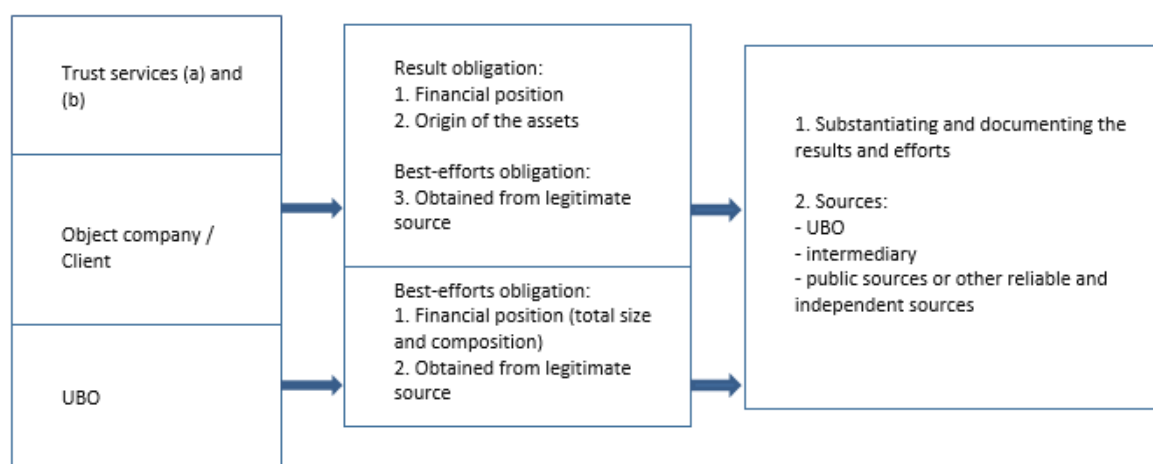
Trust services (a) and (b)

Object company / Client

UBO

Result obligation:
1. Financial position
2. Origin of the assets

Best-efforts obligation:
3. Obtained from legitimate source

Best-efforts obligation:
1. Financial position (total size and composition)
2. Obtained from legitimate source

1. Substantiating and documenting the results and efforts

2. Sources:
- UBO
- intermediary
- public sources or other reliable and independent sources